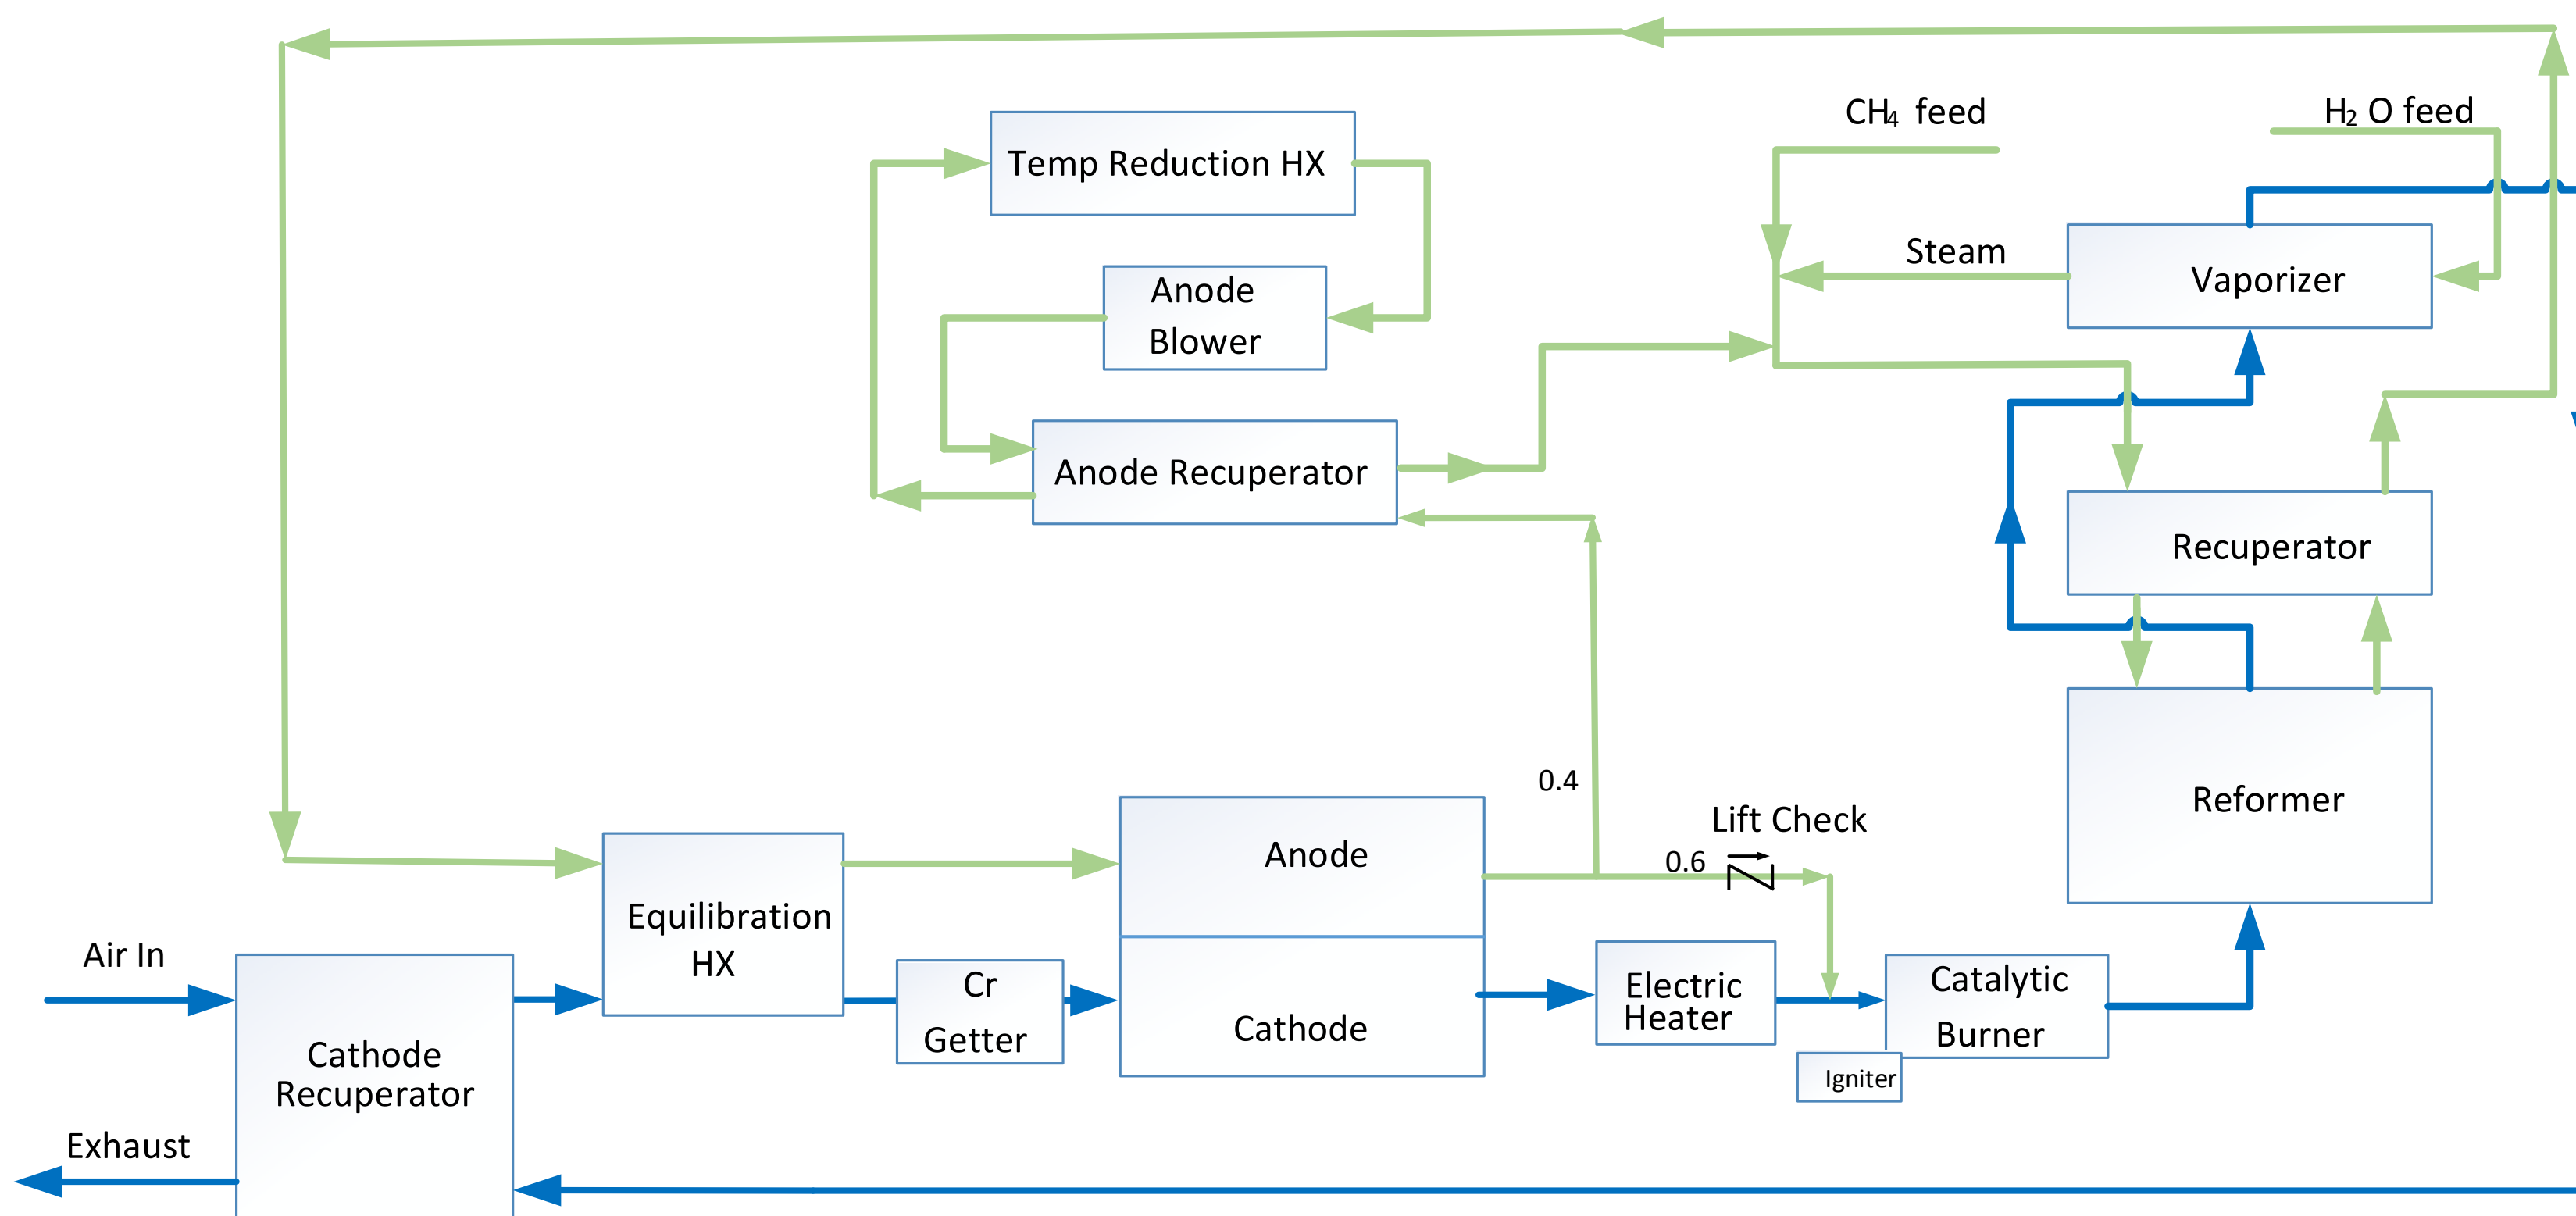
Temp Reduction HX

Anode Blower

Anode Recuperator

$CH_4$ feed

$H_2O$ feed

Steam

Vaporizer

Recuperator

Reformer

0.4

Lift Check

0.6

Anode

Cathode

Equilibration HX

Cr Getter

Electric Heater

Catalytic Burner

Igniter

Air In

Cathode Recuperator

Exhaust